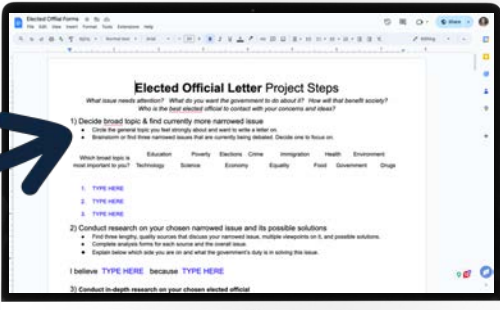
Elected Official Forms
File Edit View Insert Format Tools Extensions Help
Share

Elected Official Letter Project Steps

What issue needs attention? What do you want the government to do about it? How will that benefit society? Who is the best elected official to contact with your concerns and ideas?

1) Decide broad topic & find currently more narrowed issue
• Circle the general topic you feel strongly about and want to write a letter on.
• Brainstorm or find three narrowed issues that are currently being debated. Decide one to focus on.

Which broad topic is most important to you?

| Education | Poverty | Elections | Crime | Immigration | Health | Environment |
|---|---|---|---|---|---|---|
| Technology | Science | Economy | Equality | Food | Government | Drugs |

1. TYPE HERE
2. TYPE HERE
3. TYPE HERE

2) Conduct research on your chosen narrowed issue and its possible solutions
• Find three lengthy, quality sources that discuss your narrowed issue, multiple viewpoints on it, and possible solutions.
• Complete analysis forms for each source and the overall issue.
• Explain below which side you are on and what the government's duty is in solving this issue.

I believe TYPE HERE because TYPE HERE

3) Conduct in-depth research on your chosen elected official